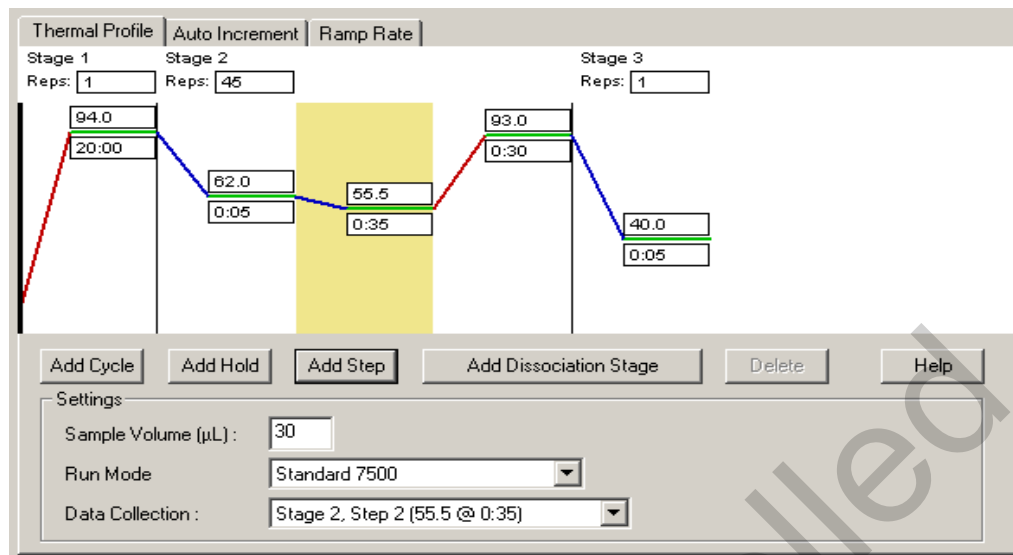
Thermal Profile | Auto Increment | Ramp Rate

Stage 1
Reps: 1

Stage 2
Reps: 45

Stage 3
Reps: 1

94.0
20:00

62.0
0:05

55.5
0:35

93.0
0:30

40.0
0:05

Add Cycle | Add Hold | Add Step | Add Dissociation Stage | Delete | Help

Settings
Sample Volume (µL) : 30
Run Mode Standard 7500
Data Collection : Stage 2, Step 2 (55.5 @ 0:35)

lled